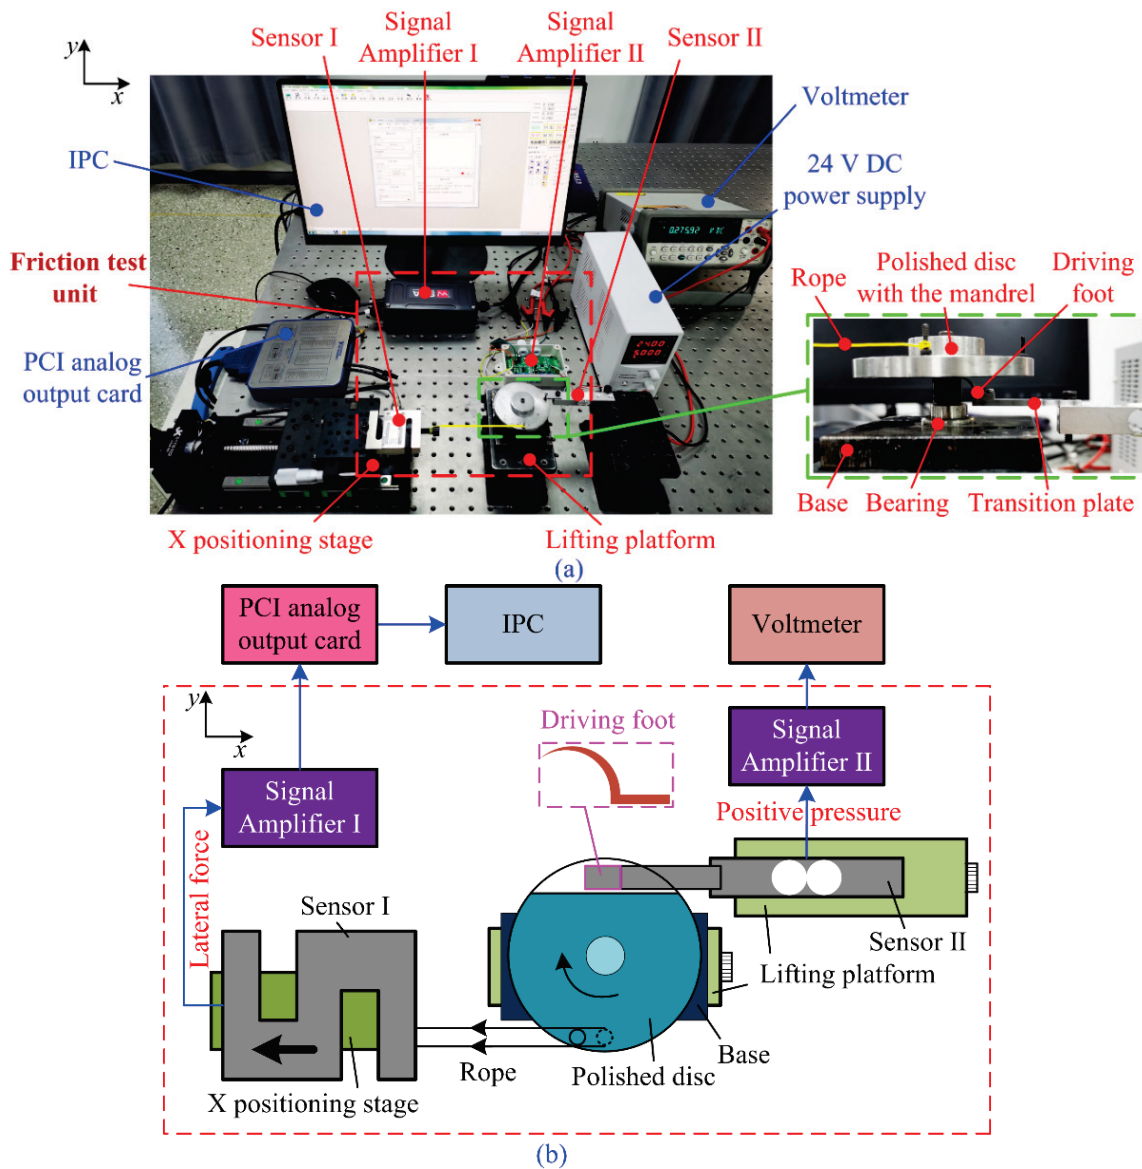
y
x
Sensor I
Signal Amplifier I
Signal Amplifier II
Sensor II
Voltmeter
IPC
24 V DC power supply
Friction test unit
Rope
Polished disc with the mandrel
Driving foot
PCI analog output card
Base
Bearing
Transition plate
X positioning stage
Lifting platform
(a)

PCI analog output card
IPC
Voltmeter
y
x
Driving foot
Signal Amplifier II
Signal Amplifier I
Positive pressure
Lateral force
Sensor I
Sensor II
Lifting platform
Base
Rope
Polished disc
X positioning stage
(b)